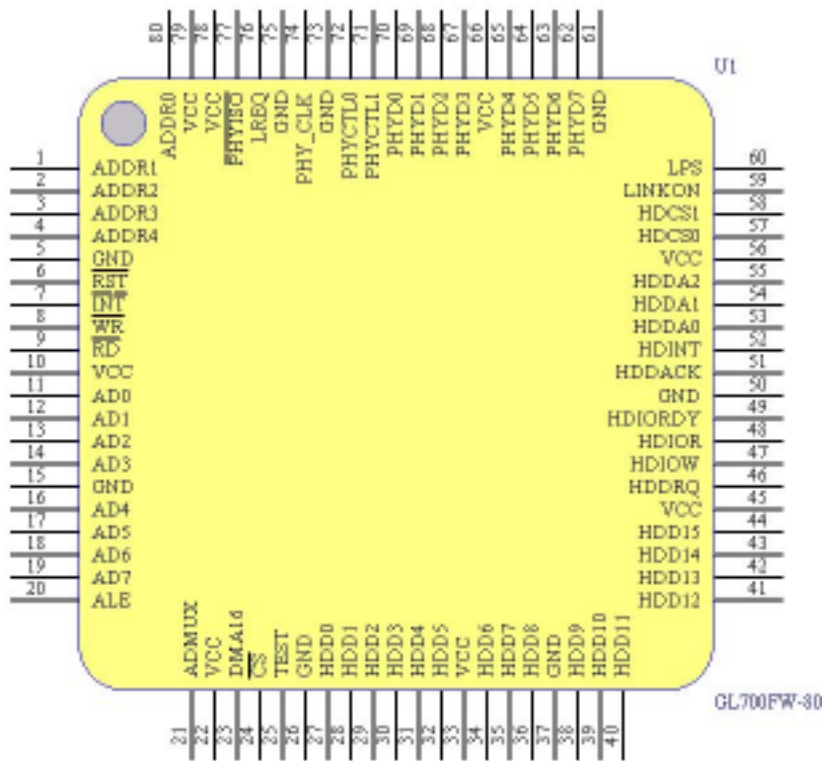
U1

80 79 78 77 76 75 74 73 72 71 70 69 68 67 66 65 64 63 62 61

ADDR0 VCC VCC PHYISO LREQ GND PHY_CLK GND PHYCTL0 PHYCTL1 PHYD0 PHYD1 PHYD2 PHYD3 VCC PHYD4 PHYD5 PHYD6 PHYD7 GND

1 ADDR1
2 ADDR2
3 ADDR3
4 ADDR4
5 GND
6 RST
7 INT
8 WR
9 RD
10 VCC
11 AD0
12 AD1
13 AD2
14 AD3
15 GND
16 AD4
17 AD5
18 AD6
19 AD7
20 ALE

LPS 60
LINKON 59
HDCS1 58
HDCS0 57
VCC 56
HDDA2 55
HDDA1 54
HDDA0 53
HDINT 52
HDDACK 51
GND 50
HDIORDY 49
HDIOR 48
HDIOW 47
HDDRQ 46
VCC 45
HDD15 44
HDD14 43
HDD13 42
HDD12 41

ADMUX VCC DMA16 CS TEST GND HDD0 HDD1 HDD2 HDD3 HDD4 HDD5 VCC HDD6 HDD7 HDD8 GND HDD9 HDD10 HDD11

21 22 23 24 25 26 27 28 29 30 31 32 33 34 35 36 37 38 39 40

GL700FW-80